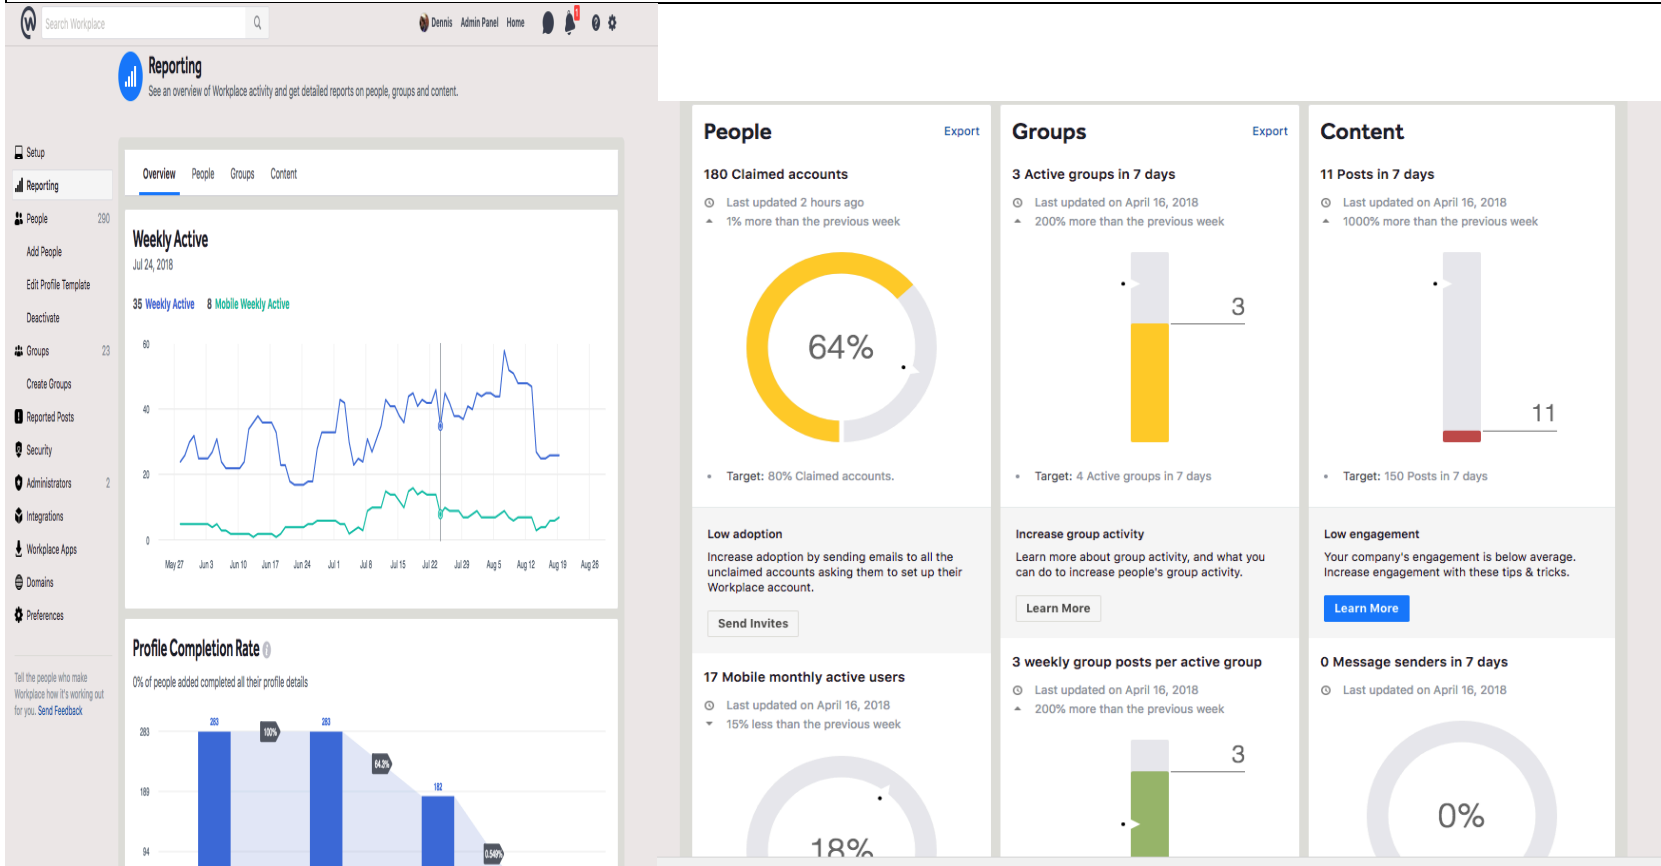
Search Workplace

Dennis Admin Panel Home

Reporting
See an overview of Workplace activity and get detailed reports on people, groups and content.

Setup
Reporting
People 290
Add People
Edit Profile Template
Deactivate
Groups 23
Create Groups
Reported Posts
Security
Administrators 2
Integrations
Workplace Apps
Domains
Preferences

Tell the people who make Workplace how it's working out for you. Send Feedback

Overview People Groups Content

Weekly Active
Jul 24, 2018

35 Weekly Active 8 Mobile Weekly Active

60
40
20
0

May 27 Jun 3 Jun 10 Jun 17 Jun 24 Jul 1 Jul 8 Jul 15 Jul 22 Jul 29 Aug 5 Aug 12 Aug 19 Aug 26

Profile Completion Rate
0% of people added completed all their profile details

283
189
94

283 100% 283 64.3% 182 0.549%

People Export
180 Claimed accounts
Last updated 2 hours ago
1% more than the previous week
64%
Target: 80% Claimed accounts.

Low adoption
Increase adoption by sending emails to all the unclaimed accounts asking them to set up their Workplace account.
Send Invites

17 Mobile monthly active users
Last updated on April 16, 2018
15% less than the previous week
18%

Groups Export
3 Active groups in 7 days
Last updated on April 16, 2018
200% more than the previous week
3
Target: 4 Active groups in 7 days

Increase group activity
Learn more about group activity, and what you can do to increase people's group activity.
Learn More

3 weekly group posts per active group
Last updated on April 16, 2018
200% more than the previous week
3

Content
11 Posts in 7 days
Last updated on April 16, 2018
1000% more than the previous week
11
Target: 150 Posts in 7 days

Low engagement
Your company's engagement is below average. Increase engagement with these tips & tricks.
Learn More

0 Message senders in 7 days
Last updated on April 16, 2018
0%